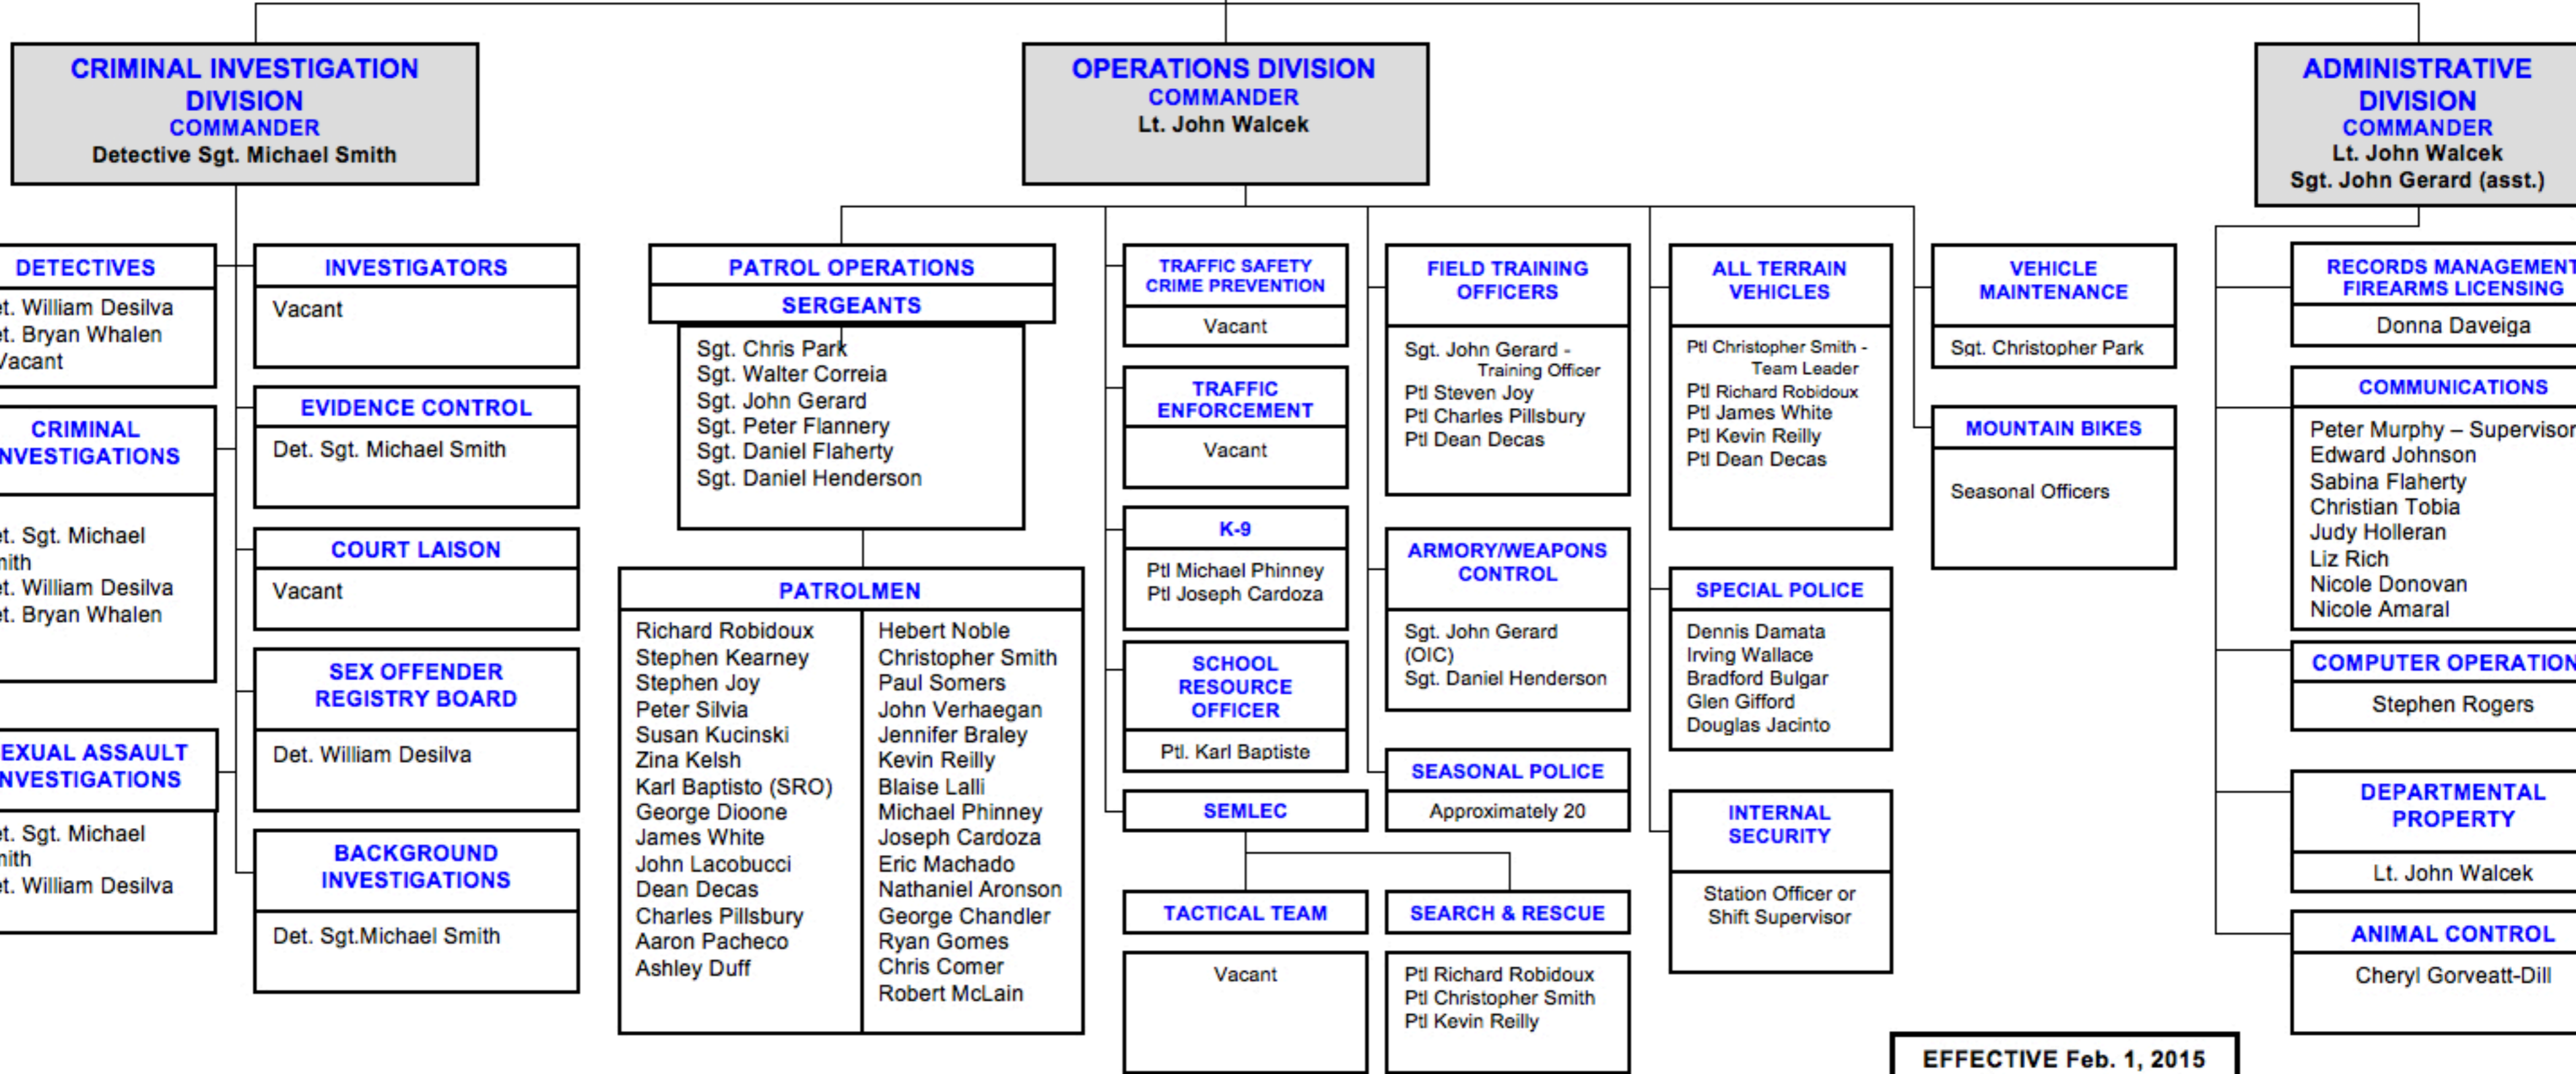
CRIMINAL INVESTIGATION DIVISION
COMMANDER
Detective Sgt. Michael Smith

OPERATIONS DIVISION
COMMANDER
Lt. John Walcek

ADMINISTRATIVE DIVISION
COMMANDER
Lt. John Walcek
Sgt. John Gerard (asst.)

DETECTIVES
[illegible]t. William Desilva
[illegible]t. Bryan Whalen
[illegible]acant

CRIMINAL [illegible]NVESTIGATIONS
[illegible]t. Sgt. Michael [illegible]ith
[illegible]t. William Desilva
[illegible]t. Bryan Whalen

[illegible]EXUAL ASSAULT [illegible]NVESTIGATIONS
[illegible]t. Sgt. Michael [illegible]ith
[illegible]t. William Desilva

INVESTIGATORS
Vacant

EVIDENCE CONTROL
Det. Sgt. Michael Smith

COURT LAISON
Vacant

SEX OFFENDER REGISTRY BOARD
Det. William Desilva

BACKGROUND INVESTIGATIONS
Det. Sgt.Michael Smith

PATROL OPERATIONS
SERGEANTS
Sgt. Chris Park
Sgt. Walter Correia
Sgt. John Gerard
Sgt. Peter Flannery
Sgt. Daniel Flaherty
Sgt. Daniel Henderson

PATROLMEN
Richard Robidoux
Stephen Kearney
Stephen Joy
Peter Silvia
Susan Kucinski
Zina Kelsh
Karl Baptisto (SRO)
George Dioone
James White
John Lacobucci
Dean Decas
Charles Pillsbury
Aaron Pacheco
Ashley Duff

Hebert Noble
Christopher Smith
Paul Somers
John Verhaegan
Jennifer Braley
Kevin Reilly
Blaise Lalli
Michael Phinney
Joseph Cardoza
Eric Machado
Nathaniel Aronson
George Chandler
Ryan Gomes
Chris Comer
Robert McLain

TRAFFIC SAFETY CRIME PREVENTION
Vacant

TRAFFIC ENFORCEMENT
Vacant

K-9
Ptl Michael Phinney
Ptl Joseph Cardoza

SCHOOL RESOURCE OFFICER
Ptl. Karl Baptiste

SEMLEC

TACTICAL TEAM
Vacant

SEARCH & RESCUE
Ptl Richard Robidoux
Ptl Christopher Smith
Ptl Kevin Reilly

FIELD TRAINING OFFICERS
Sgt. John Gerard - Training Officer
Ptl Steven Joy
Ptl Charles Pillsbury
Ptl Dean Decas

ARMORY/WEAPONS CONTROL
Sgt. John Gerard (OIC)
Sgt. Daniel Henderson

SEASONAL POLICE
Approximately 20

ALL TERRAIN VEHICLES
Ptl Christopher Smith - Team Leader
Ptl Richard Robidoux
Ptl James White
Ptl Kevin Reilly
Ptl Dean Decas

SPECIAL POLICE
Dennis Damata
Irving Wallace
Bradford Bulgar
Glen Gifford
Douglas Jacinto

INTERNAL SECURITY
Station Officer or Shift Supervisor

VEHICLE MAINTENANCE
Sgt. Christopher Park

MOUNTAIN BIKES
Seasonal Officers

RECORDS MANAGEMENT FIREARMS LICENSING
Donna Daveiga

COMMUNICATIONS
Peter Murphy – Supervisor
Edward Johnson
Sabina Flaherty
Christian Tobia
Judy Holleran
Liz Rich
Nicole Donovan
Nicole Amaral

COMPUTER OPERATION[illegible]
Stephen Rogers

DEPARTMENTAL PROPERTY
Lt. John Walcek

ANIMAL CONTROL
Cheryl Gorveatt-Dill

EFFECTIVE Feb. 1, 2015